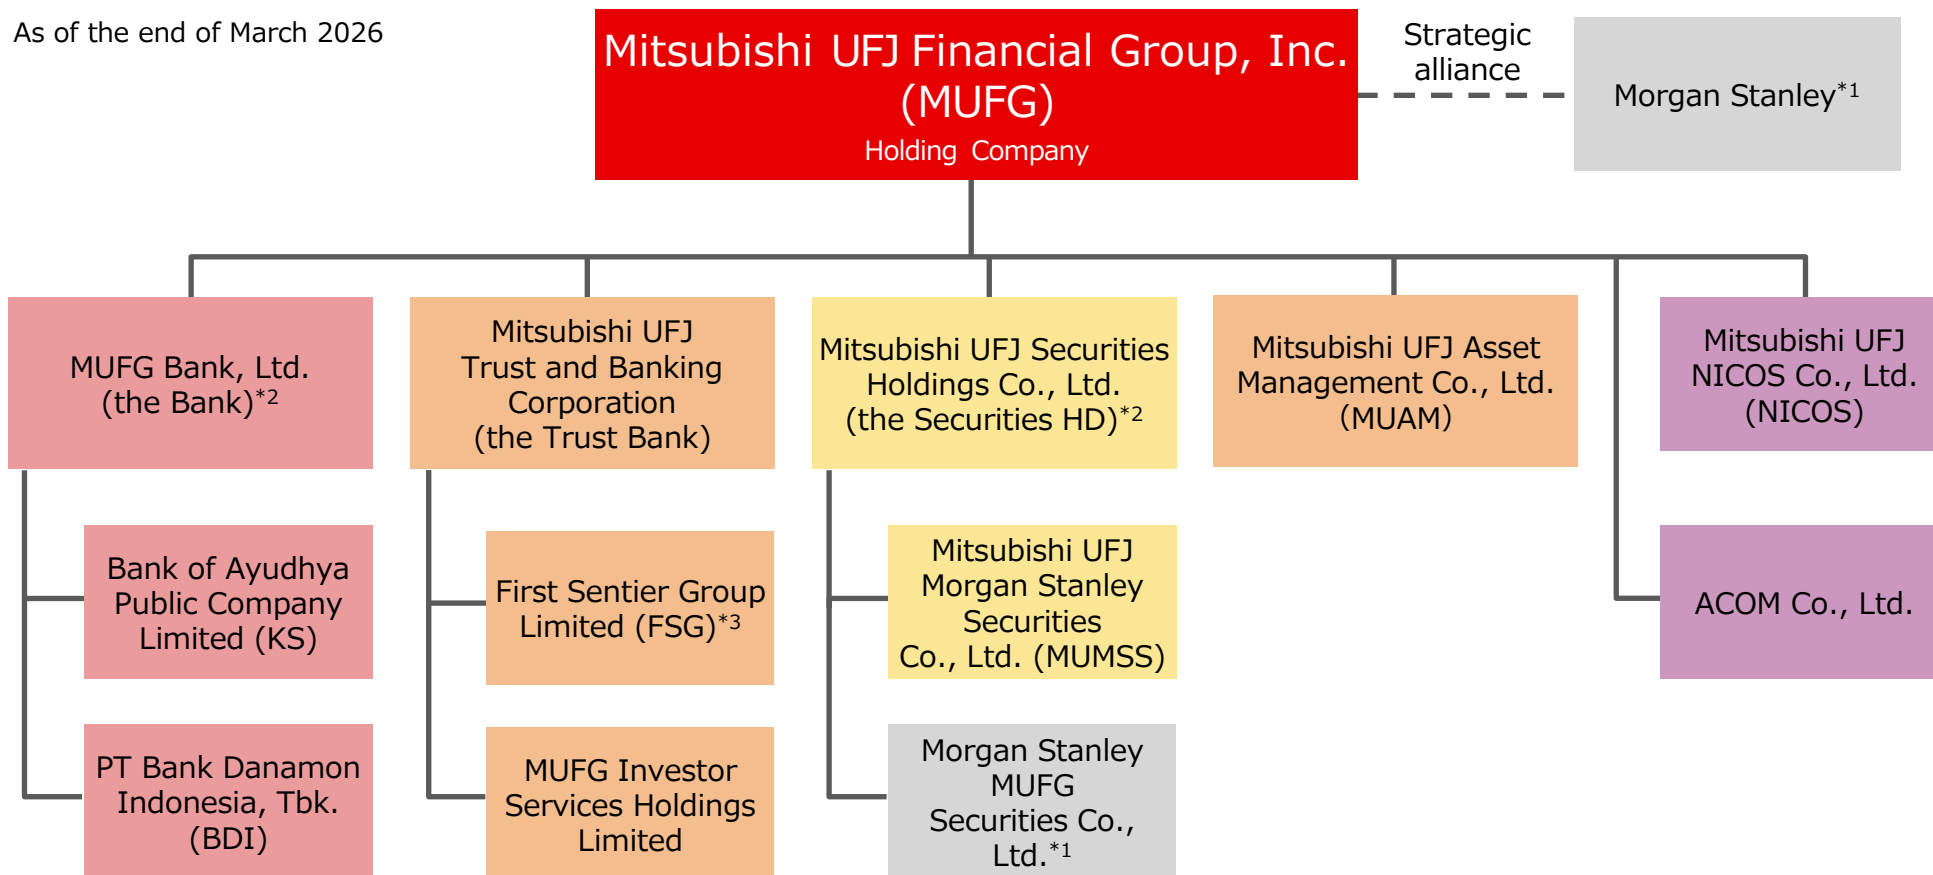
As of the end of March 2026

Mitsubishi UFJ Financial Group, Inc. (MUFG)
Holding Company

Strategic alliance

Morgan Stanley$^{*1}$

MUFG Bank, Ltd. (the Bank)$^{*2}$

Bank of Ayudhya Public Company Limited (KS)

PT Bank Danamon Indonesia, Tbk. (BDI)

Mitsubishi UFJ Trust and Banking Corporation (the Trust Bank)

First Sentier Group Limited (FSG)$^{*3}$

MUFG Investor Services Holdings Limited

Mitsubishi UFJ Securities Holdings Co., Ltd. (the Securities HD)$^{*2}$

Mitsubishi UFJ Morgan Stanley Securities Co., Ltd. (MUMSS)

Morgan Stanley MUFG Securities Co., Ltd.$^{*1}$

Mitsubishi UFJ Asset Management Co., Ltd. (MUAM)

Mitsubishi UFJ NICOS Co., Ltd. (NICOS)

ACOM Co., Ltd.